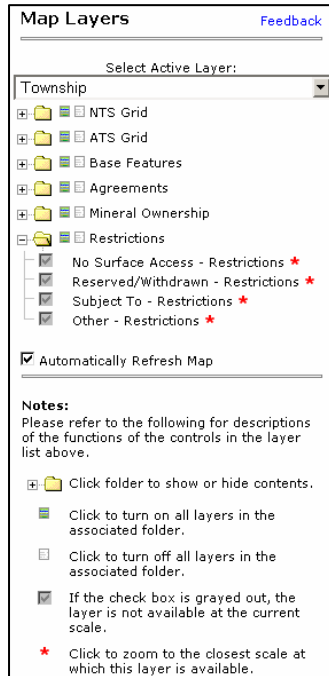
Map Layers Feedback

Select Active Layer:

Township

NTS Grid

ATS Grid

Base Features

Agreements

Mineral Ownership

Restrictions

No Surface Access - Restrictions *

Reserved/Withdrawn - Restrictions *

Subject To - Restrictions *

Other - Restrictions *

Automatically Refresh Map

Notes:
Please refer to the following for descriptions of the functions of the controls in the layer list above.

Click folder to show or hide contents.

Click to turn on all layers in the associated folder.

Click to turn off all layers in the associated folder.

If the check box is grayed out, the layer is not available at the current scale.

* Click to zoom to the closest scale at which this layer is available.